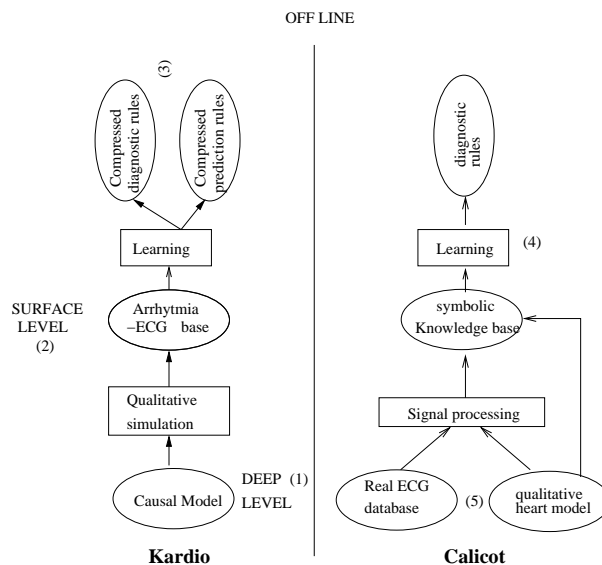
OFF LINE

(3)

Compressed diagnostic rules

Compressed prediction rules

Learning

SURFACE LEVEL (2)

Arrhythmia –ECG base

Qualitative simulation

Causal Model

DEEP (1) LEVEL

Kardio

diagnostic rules

Learning

(4)

symbolic Knowledge base

Signal processing

Real ECG database

(5)

qualitative heart model

Calicot